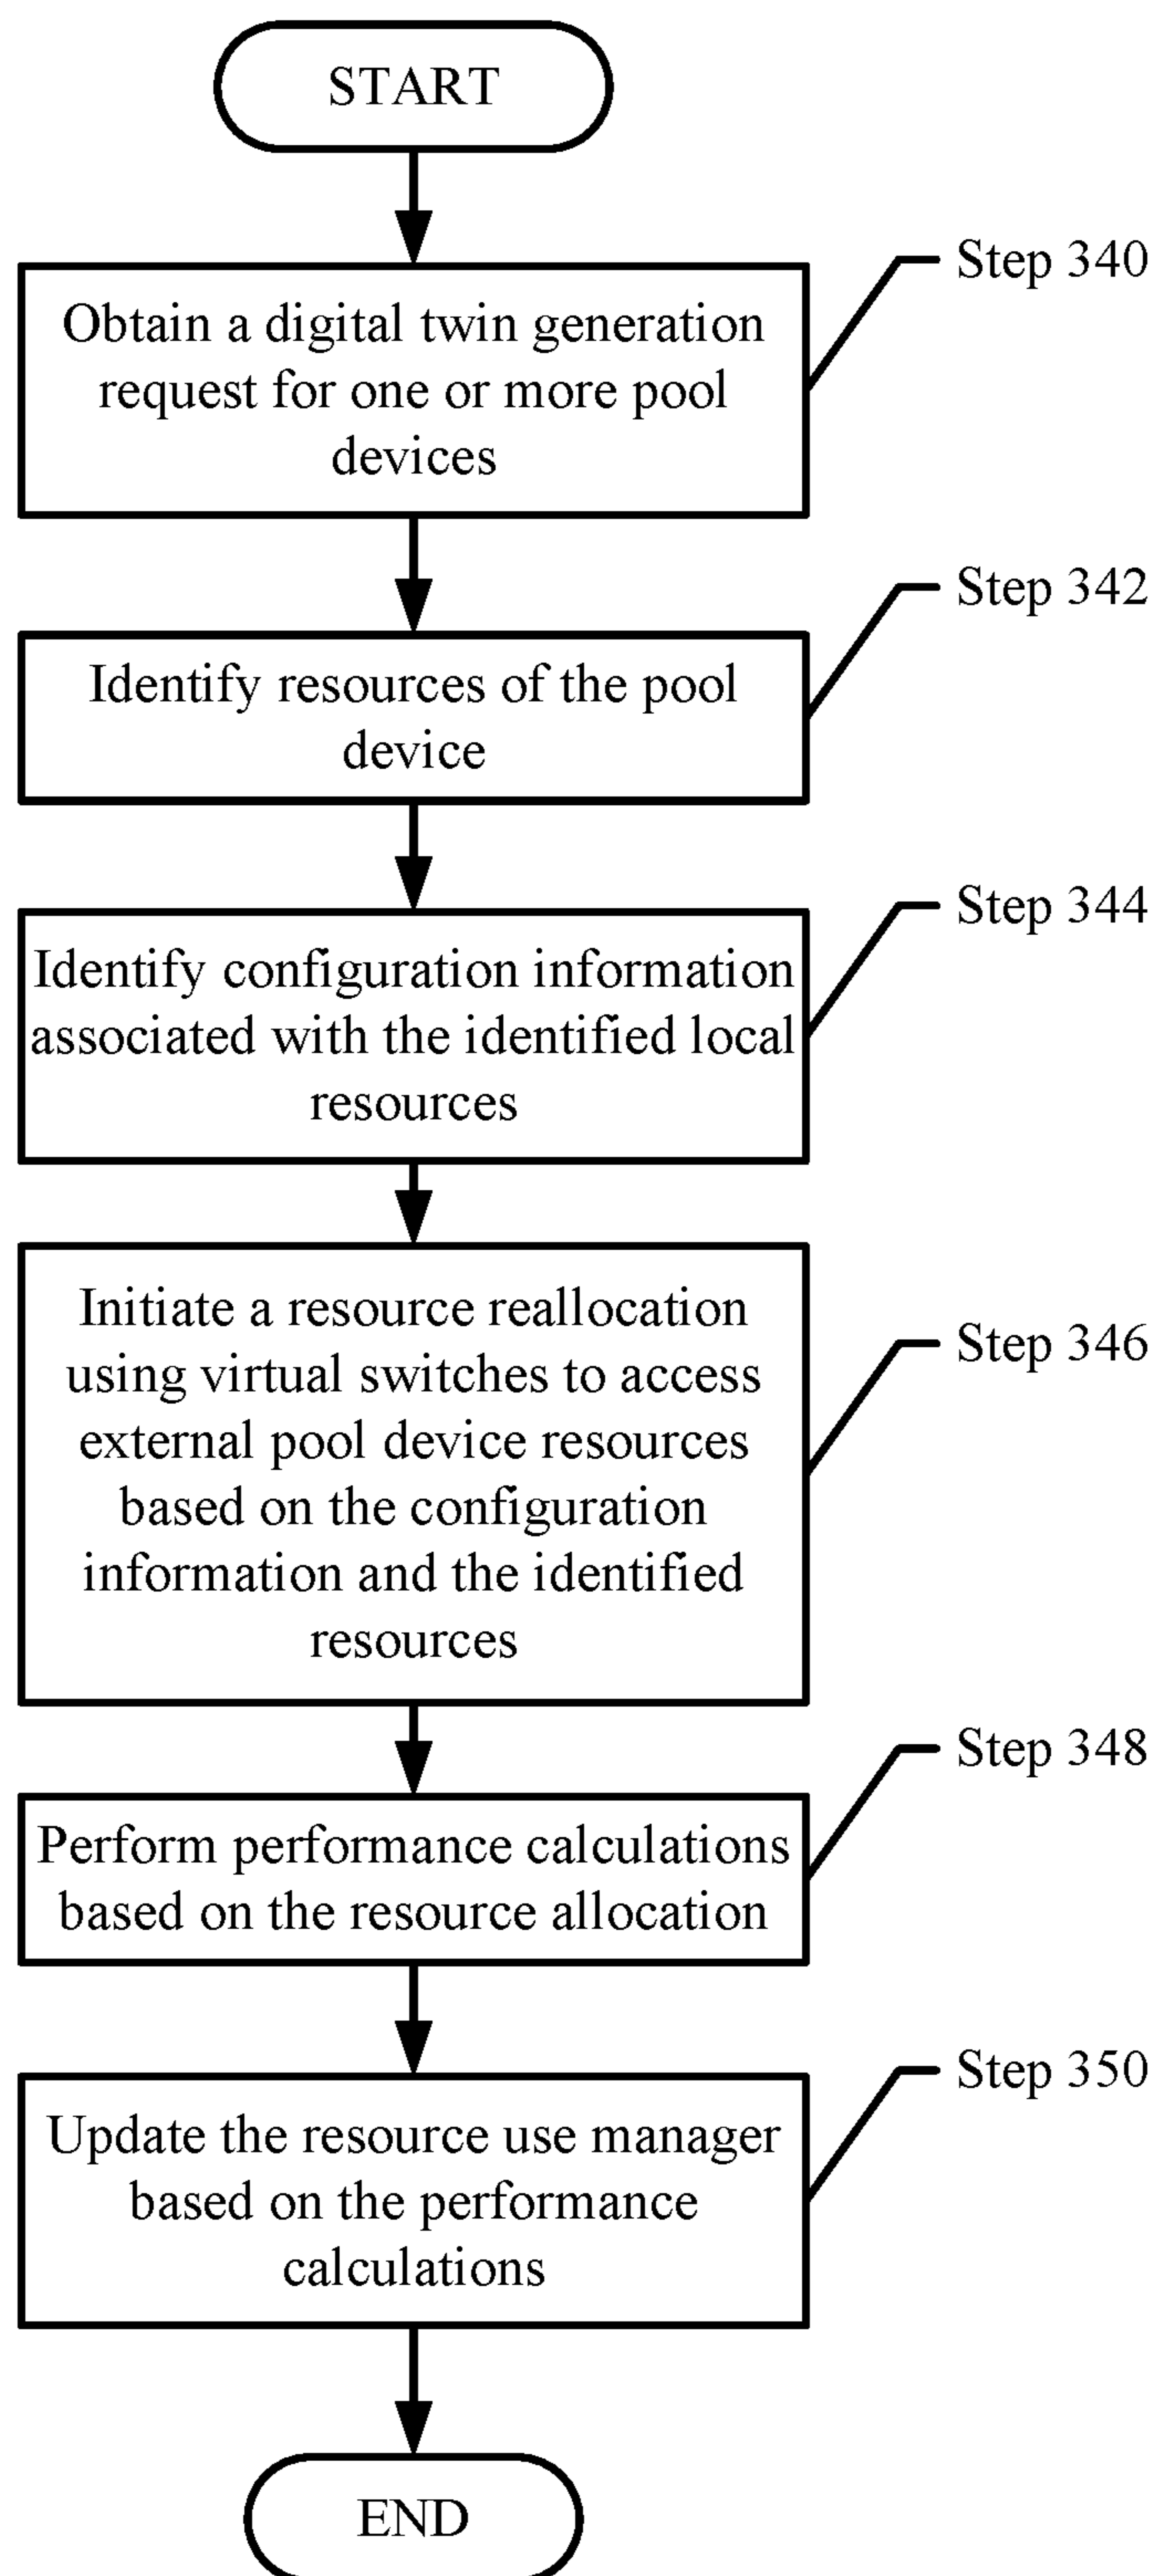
START

Step 340

Obtain a digital twin generation request for one or more pool devices

Step 342

Identify resources of the pool device

Step 344

Identify configuration information associated with the identified local resources

Step 346

Initiate a resource reallocation using virtual switches to access external pool device resources based on the configuration information and the identified resources

Step 348

Perform performance calculations based on the resource allocation

Step 350

Update the resource use manager based on the performance calculations

END